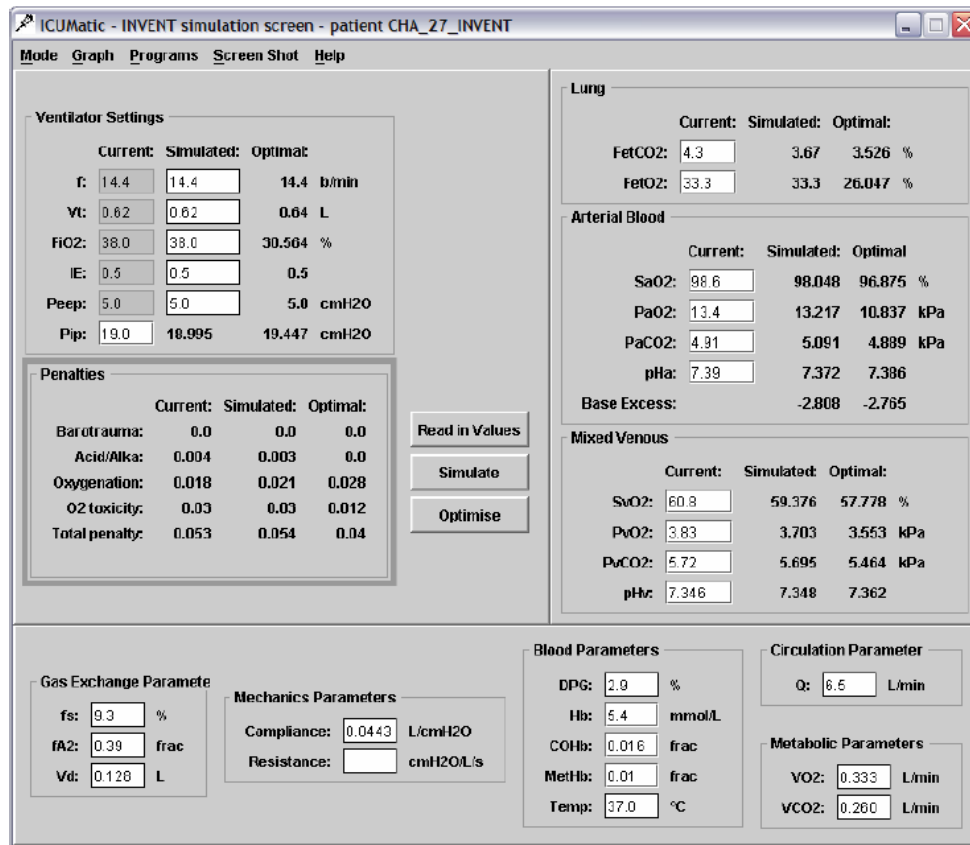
ICUMatic - INVENT simulation screen - patient CHA_27_INVENT

Mode Graph Programs Screen Shot Help

Ventilator Settings

| | Current: | Simulated: | Optimal: | |
|---|---|---|---|---|
| f: | 14.4 | 14.4 | 14.4 | b/min |
| Vt: | 0.62 | 0.62 | 0.64 | L |
| FiO2: | 38.0 | 38.0 | 30.564 | % |
| IE: | 0.5 | 0.5 | 0.5 | |
| Peep: | 5.0 | 5.0 | 5.0 | cmH2O |
| Pip: | 19.0 | 18.995 | 19.447 | cmH2O |

Penalties

| | Current: | Simulated: | Optimal: |
|---|---|---|---|
| Barotrauma: | 0.0 | 0.0 | 0.0 |
| Acid/Alka: | 0.004 | 0.003 | 0.0 |
| Oxygenation: | 0.018 | 0.021 | 0.028 |
| O2 toxicity: | 0.03 | 0.03 | 0.012 |
| Total penalty: | 0.053 | 0.054 | 0.04 |

Read in Values

Simulate

Optimise

Lung

| | Current: | Simulated: | Optimal: | |
|---|---|---|---|---|
| FetCO2: | 4.3 | 3.67 | 3.526 | % |
| FetO2: | 33.3 | 33.3 | 26.047 | % |

Arterial Blood

| | Current: | Simulated: | Optimal | |
|---|---|---|---|---|
| SaO2: | 98.6 | 98.048 | 96.875 | % |
| PaO2: | 13.4 | 13.217 | 10.837 | kPa |
| PaCO2: | 4.91 | 5.091 | 4.889 | kPa |
| pHa: | 7.39 | 7.372 | 7.386 | |
| Base Excess: | | -2.808 | -2.765 | |

Mixed Venous

| | Current: | Simulated: | Optimal: | |
|---|---|---|---|---|
| SvO2: | 60.8 | 59.376 | 57.778 | % |
| PvO2: | 3.83 | 3.703 | 3.553 | kPa |
| PvCO2: | 5.72 | 5.695 | 5.464 | kPa |
| pHv: | 7.346 | 7.348 | 7.362 | |

Gas Exchange Paramete
fs: 9.3 %
fA2: 0.39 frac
Vd: 0.128 L

Mechanics Parameters
Compliance: 0.0443 L/cmH2O
Resistance: cmH2O/L/s

Blood Parameters
DPG: 2.9 %
Hb: 5.4 mmol/L
COHb: 0.016 frac
MetHb: 0.01 frac
Temp: 37.0 °C

Circulation Parameter
Q: 6.5 L/min

Metabolic Parameters
VO2: 0.333 L/min
VCO2: 0.260 L/min